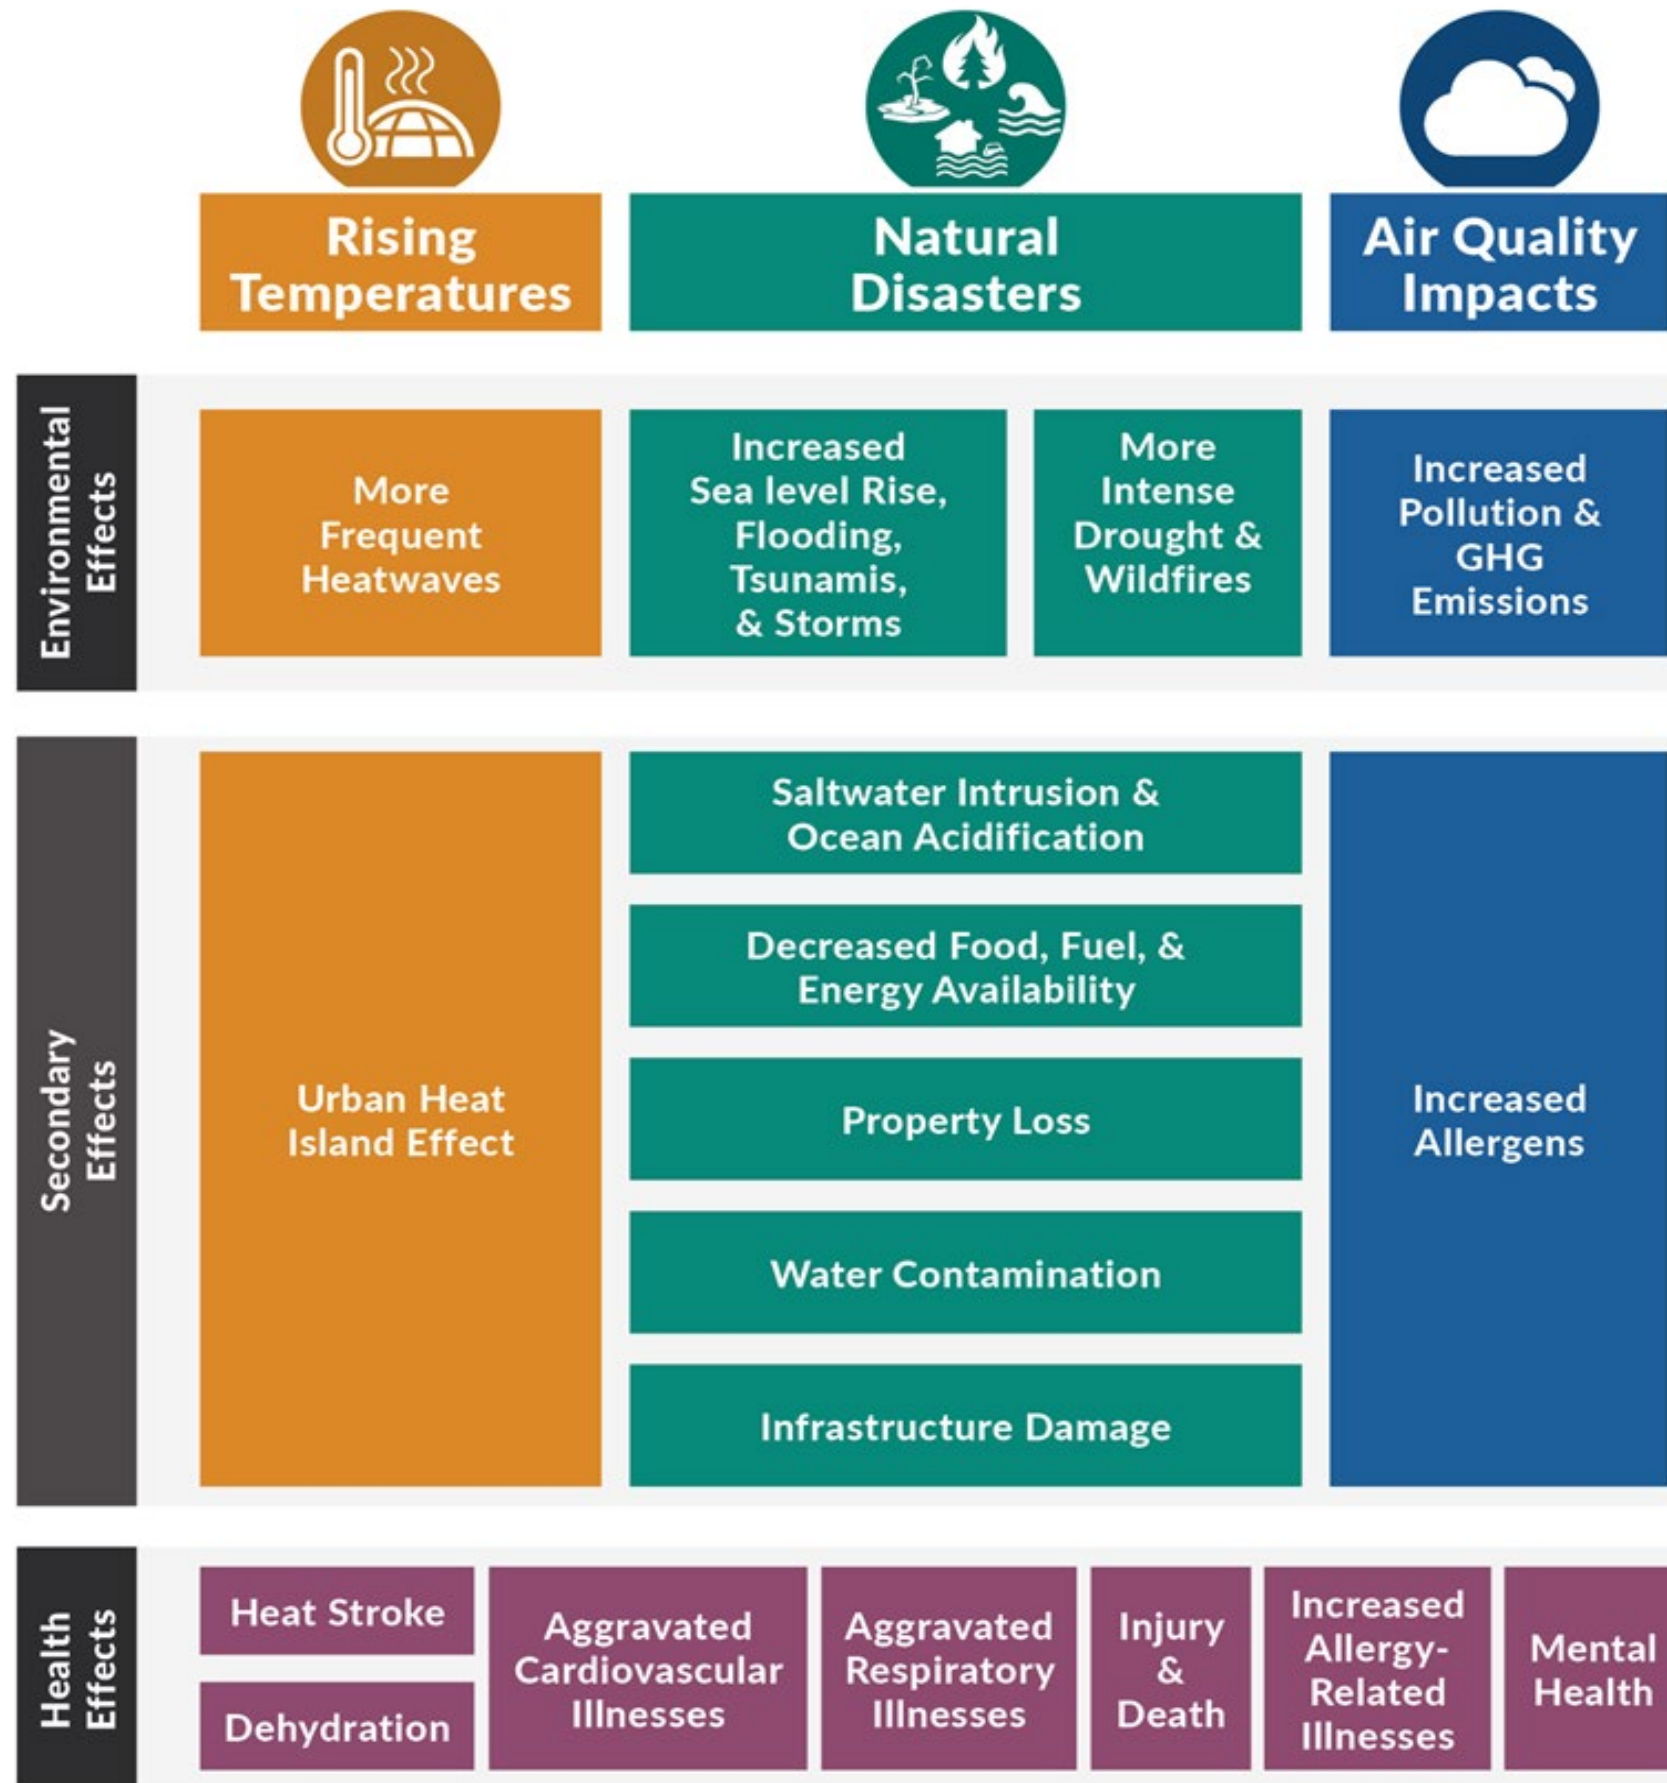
Rising Temperatures

Natural Disasters

Air Quality Impacts

Environmental Effects

More Frequent Heatwaves

Increased Sea level Rise, Flooding, Tsunamis, & Storms

More Intense Drought & Wildfires

Increased Pollution & GHG Emissions

Secondary Effects

Urban Heat Island Effect

Saltwater Intrusion & Ocean Acidification

Decreased Food, Fuel, & Energy Availability

Property Loss

Water Contamination

Infrastructure Damage

Increased Allergens

Health Effects

Heat Stroke

Dehydration

Aggravated Cardiovascular Illnesses

Aggravated Respiratory Illnesses

Injury & Death

Increased Allergy-Related Illnesses

Mental Health